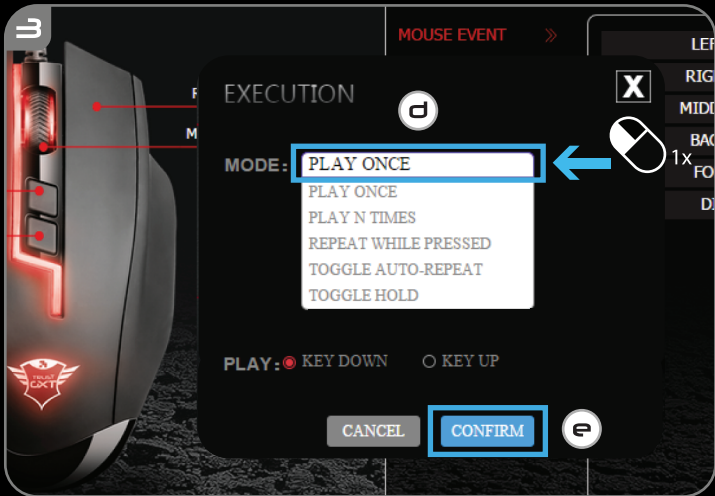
3

MOUSE EVENT »

LEF
RIG
MIDD
BAC
FO
D

EXECUTION

d

X

1x

MODE: PLAY ONCE

PLAY ONCE
PLAY N TIMES
REPEAT WHILE PRESSED
TOGGLE AUTO-REPEAT
TOGGLE HOLD

PLAY: KEY DOWN KEY UP

CANCEL CONFIRM

e

GXT